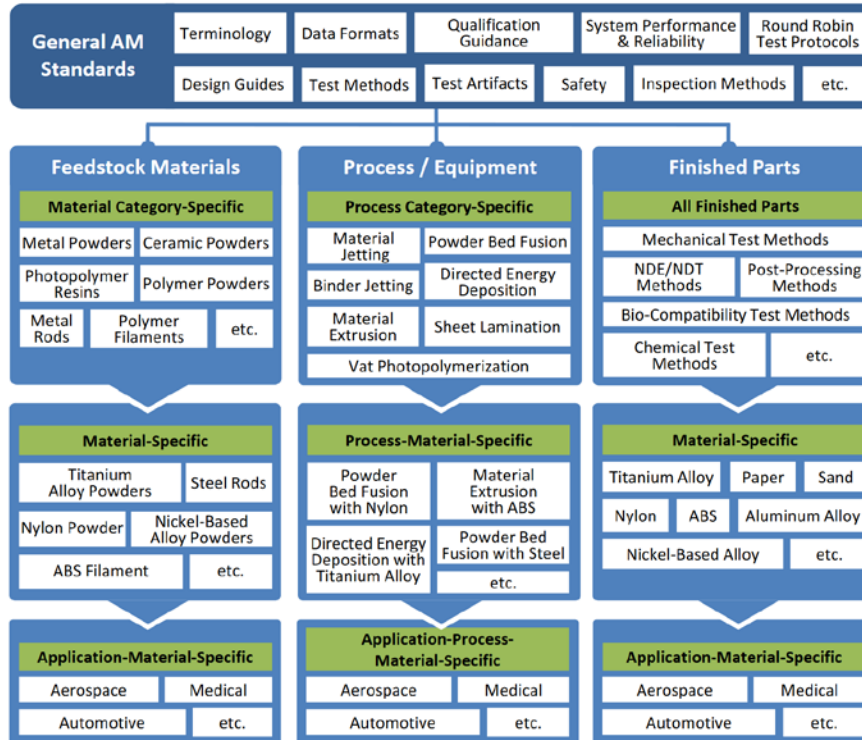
General AM Standards

Terminology | Data Formats | Qualification Guidance | System Performance & Reliability | Round Robin Test Protocols

Design Guides | Test Methods | Test Artifacts | Safety | Inspection Methods | etc.

Feedstock Materials

Material Category-Specific

Metal Powders | Ceramic Powders
Photopolymer Resins | Polymer Powders
Metal Rods | Polymer Filaments | etc.

Material-Specific

Titanium Alloy Powders | Steel Rods
Nylon Powder | Nickel-Based Alloy Powders
ABS Filament | etc.

Application-Material-Specific

Aerospace | Medical
Automotive | etc.

Process / Equipment

Process Category-Specific

Material Jetting | Powder Bed Fusion
Binder Jetting | Directed Energy Deposition
Material Extrusion | Sheet Lamination
Vat Photopolymerization

Process-Material-Specific

Powder Bed Fusion with Nylon | Material Extrusion with ABS
Directed Energy Deposition with Titanium Alloy | Powder Bed Fusion with Steel
etc.

Application-Process-Material-Specific

Aerospace | Medical
Automotive | etc.

Finished Parts

All Finished Parts

Mechanical Test Methods
NDE/NDT Methods | Post-Processing Methods
Bio-Compatibility Test Methods
Chemical Test Methods | etc.

Material-Specific

Titanium Alloy | Paper | Sand
Nylon | ABS | Aluminum Alloy
Nickel-Based Alloy | etc.

Application-Material-Specific

Aerospace | Medical
Automotive | etc.